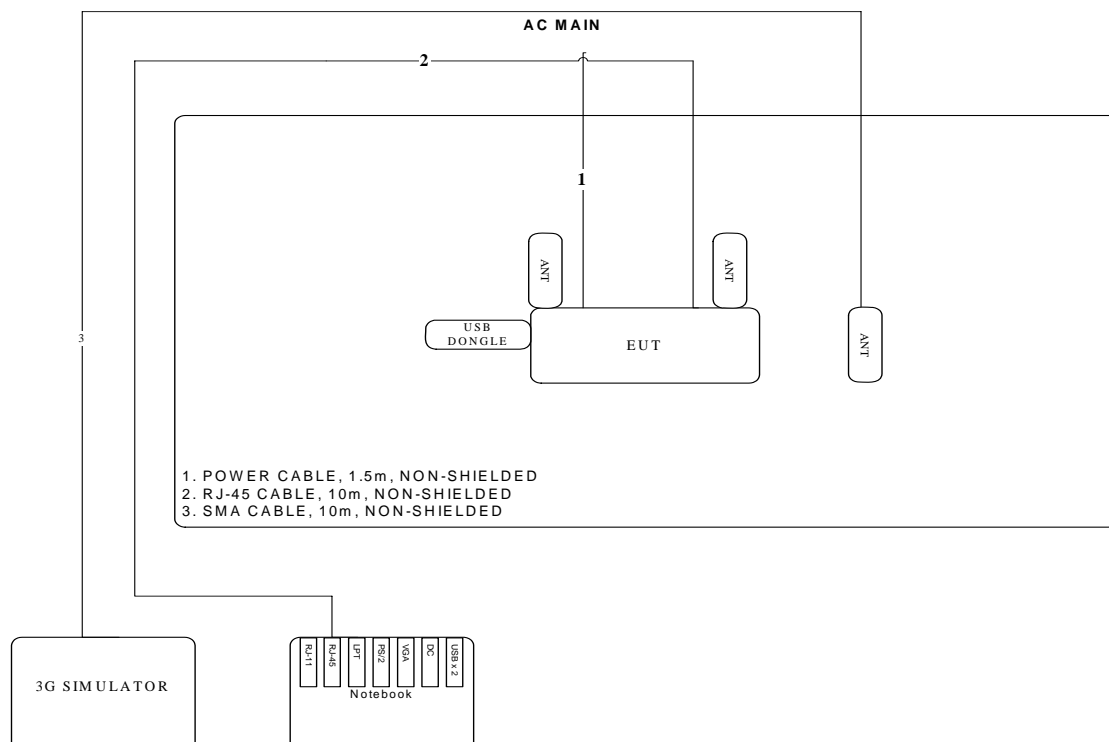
AC MAIN

2

1

ANT

ANT

USB DONGLE

EUT

ANT

3

1. POWER CABLE, 1.5m, NON-SHIELDED
2. RJ-45 CABLE, 10m, NON-SHIELDED
3. SMA CABLE, 10m, NON-SHIELDED

3G SIMULATOR

RJ-11 RJ-45 LPT PS/2 VGA DC USB x 2

Notebook